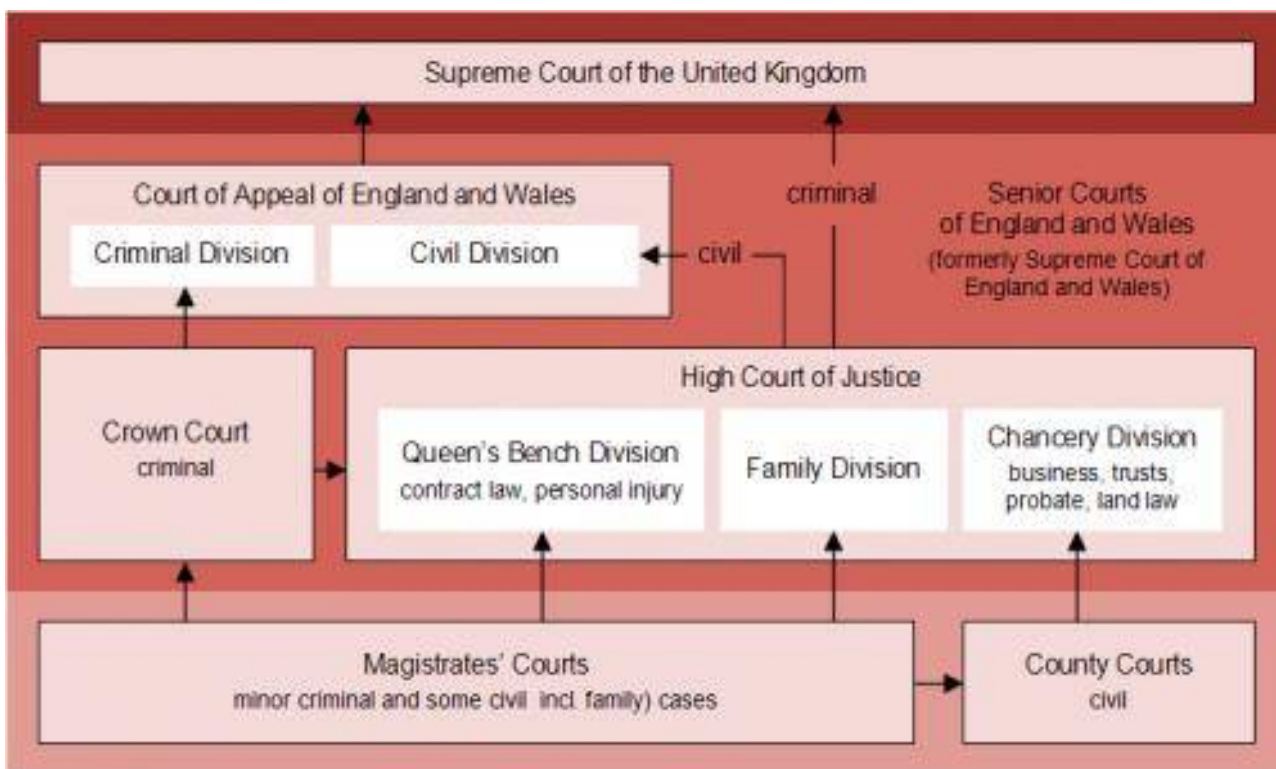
Supreme Court of the United Kingdom

Court of Appeal of England and Wales

Criminal Division

Civil Division

civil

criminal

Senior Courts of England and Wales

(formerly Supreme Court of England and Wales)

Crown Court
criminal

High Court of Justice

Queen's Bench Division
contract law, personal injury

Family Division

Chancery Division
business, trusts, probate, land law

Magistrates' Courts
minor criminal and some civil incl. family) cases

County Courts
civil